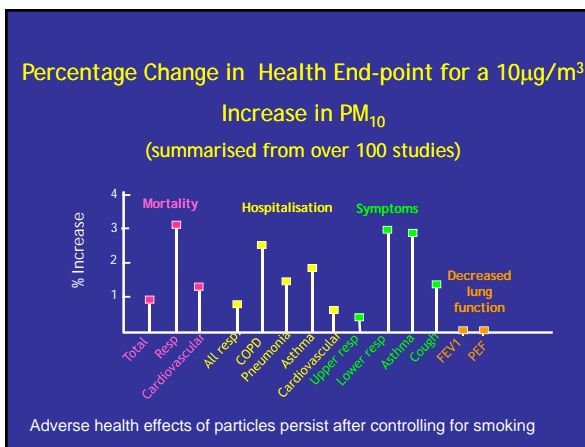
Percentage Change in Health End-point for a 10$\mu$g/m$^3$ Increase in PM$_{10}$

(summarised from over 100 studies)

% Increase

4
3
2
1

Mortality

Hospitalisation

Symptoms

Decreased lung function

Total
Resp
Cardiovascular
All resp
COPD
Pneumonia
Asthma
Cardiovascular
Upper resp
Lower resp
Asthma
Cough
FEV1
PEF

Adverse health effects of particles persist after controlling for smoking